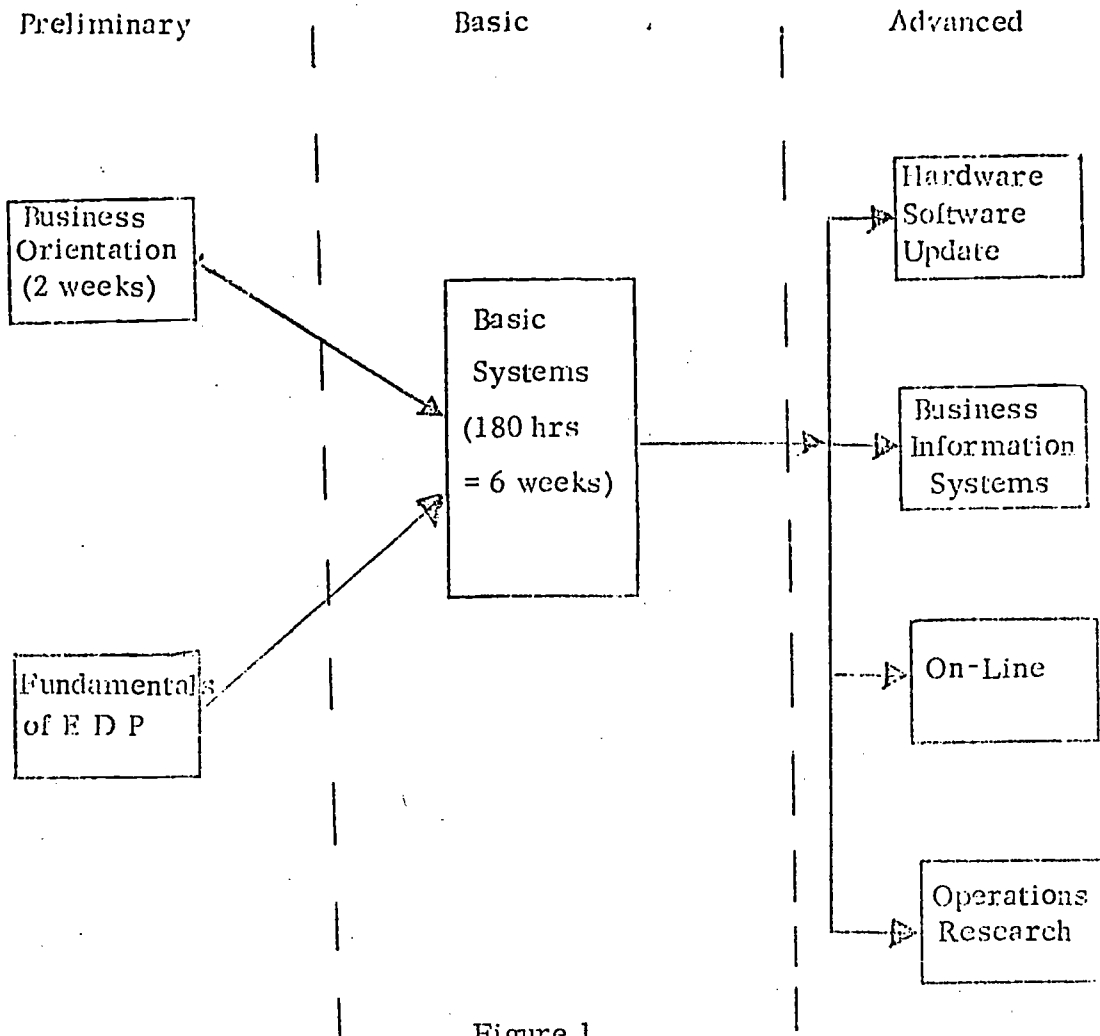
Preliminary

Basic

Advanced

Business Orientation (2 weeks)

Fundamentals of E D P

Basic Systems (180 hrs = 6 weeks)

Hardware Software Update

Business Information Systems

On-Line

Operations Research

Figure 1